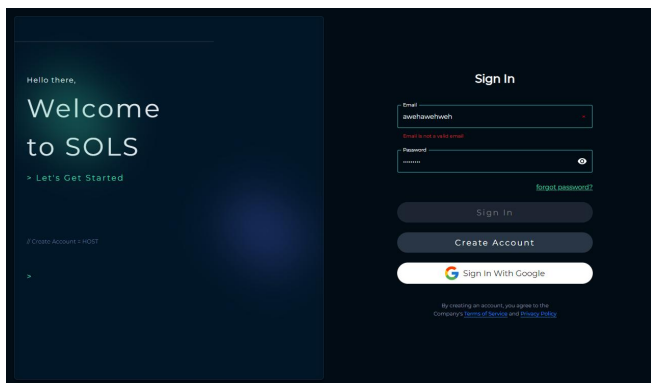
Hello there,

Welcome to SOLS

> Let's Get Started

// Create Account > HOST

>

Sign In

Email *

awehawehweh

Email is not a valid email

Password

••••••••

forgot password?

Sign In

Create Account

G Sign In With Google

By creating an account, you agree to the Company's Terms of Service and Privacy Policy